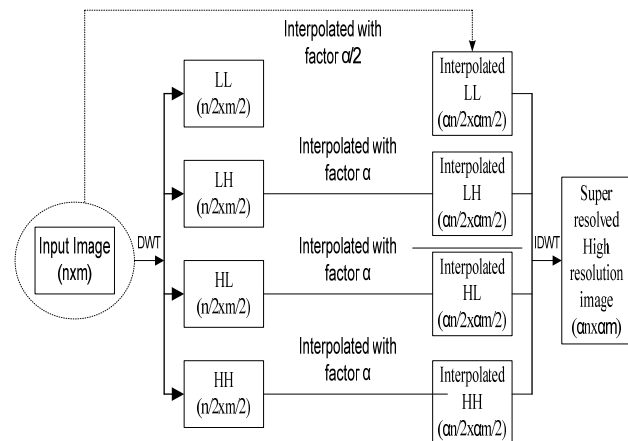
Interpolated with factor α/2

LL (n/2xm/2)

Interpolated LL (αn/2xαm/2)

Interpolated with factor α

LH (n/2xm/2)

Interpolated LH (αn/2xαm/2)

Input Image (nxm)

DWT

Interpolated with factor α

HL (n/2xm/2)

Interpolated HL (αn/2xαm/2)

IDWT

Super resolved High resolution image (αnxαm)

Interpolated with factor α

HH (n/2xm/2)

Interpolated HH (αn/2xαm/2)